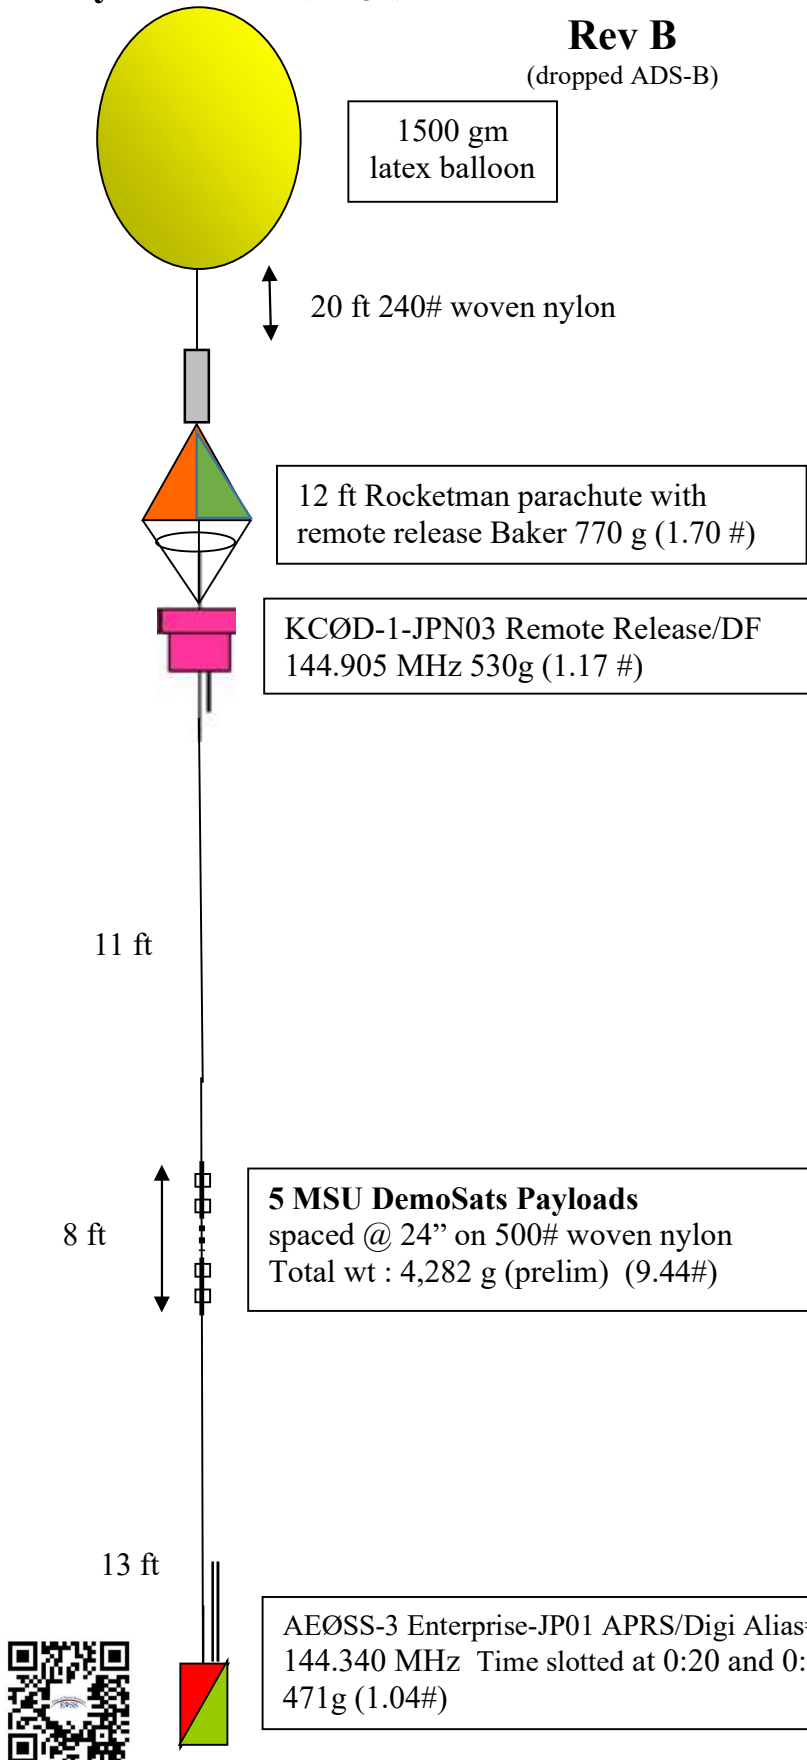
**Rev B**
(dropped ADS-B)

1500 gm
latex balloon

20 ft 240# woven nylon

12 ft Rocketman parachute with remote release Baker 770 g (1.70 #)

KCØD-1-JPN03 Remote Release/DF
144.905 MHz 530g (1.17 #)

11 ft

8 ft

**5 MSU DemoSats Payloads**
spaced @ 24" on 500# woven nylon
Total wt : 4,282 g (prelim) (9.44#)

13 ft

AEØSS-3 Enterprise-JP01 APRS/Digi Alias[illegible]
144.340 MHz Time slotted at 0:20 and 0:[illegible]
471g (1.04#)